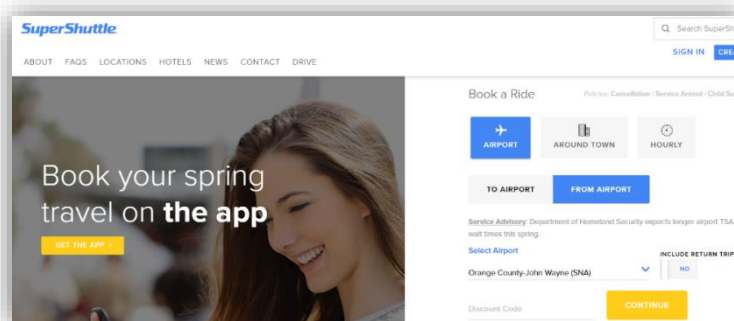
SuperShuttle

ABOUT FAQS LOCATIONS HOTELS NEWS CONTACT DRIVE

Search SuperSh

SIGN IN CREA

Book your spring travel on the app

GET THE APP ›

Book a Ride

Policies: Cancellation | Service Animal | Child Se

AIRPORT

AROUND TOWN

HOURLY

TO AIRPORT

FROM AIRPORT

Service Advisory: Department of Homeland Security expects longer airport TSA wait times this spring.

Select Airport

Orange County-John Wayne (SNA)

INCLUDE RETURN TRIP

NO

Discount Code

CONTINUE